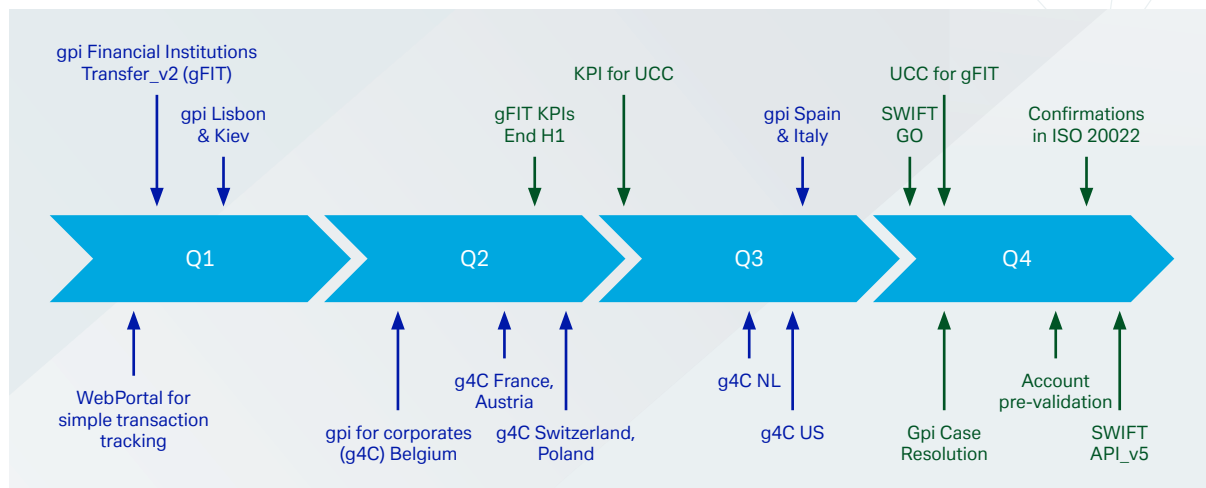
gpi Financial Institutions Transfer_v2 (gFIT)

gpi Lisbon & Kiev

gFIT KPIs End H1

KPI for UCC

gpi Spain & Italy

UCC for gFIT

SWIFT GO

Confirmations in ISO 20022

Q1

Q2

Q3

Q4

WebPortal for simple transaction tracking

gpi for corporates (g4C) Belgium

g4C France, Austria

g4C Switzerland, Poland

g4C NL

g4C US

Gpi Case Resolution

Account pre-validation

SWIFT API_v5